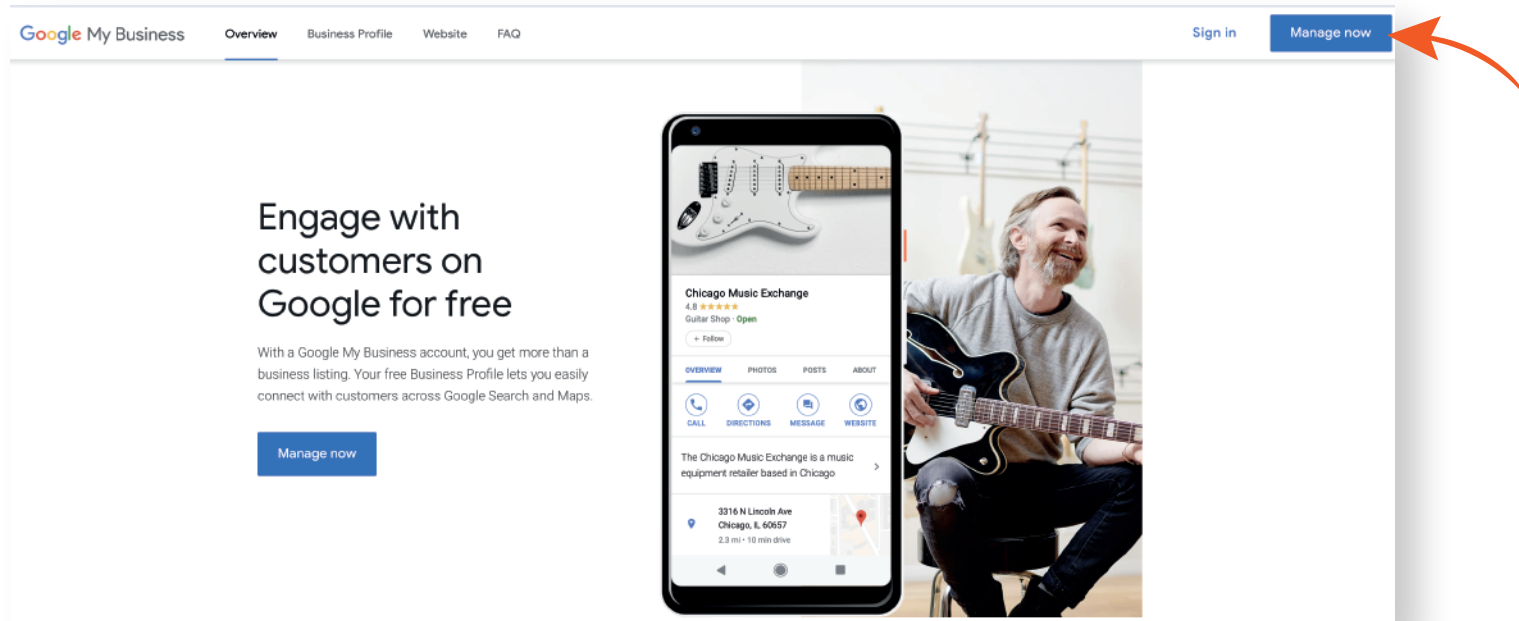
Google My Business Overview Business Profile Website FAQ Sign in Manage now

Engage with customers on Google for free

With a Google My Business account, you get more than a business listing. Your free Business Profile lets you easily connect with customers across Google Search and Maps.

Manage now

Chicago Music Exchange
4.8 ★★★★★
Guitar Shop · Open
+ Follow

OVERVIEW PHOTOS POSTS ABOUT

CALL DIRECTIONS MESSAGE WEBSITE

The Chicago Music Exchange is a music equipment retailer based in Chicago

3316 N Lincoln Ave
Chicago, IL 60657
2.3 mi · 10 min drive